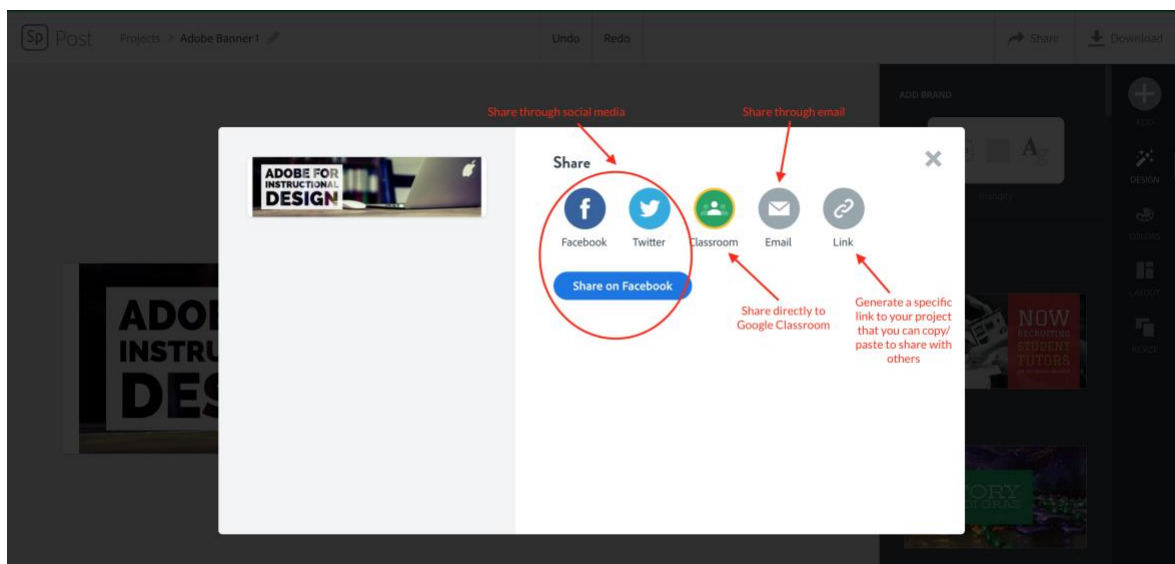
Sp Post Projects > Adobe Banner1 Undo Redo Share Download

ADD BRAND ADD DESIGN COLORS LAYOUT RESIZE

Share through social media
Share through email

ADOBE FOR INSTRUCTIONAL DESIGN

Share
Facebook Twitter Classroom Email Link
Share on Facebook

Share directly to Google Classroom

Generate a specific link to your project that you can copy/ paste to share with others

ADO INSTRU DES

NOW RECRUITING STUDENT TUTORS

ORY